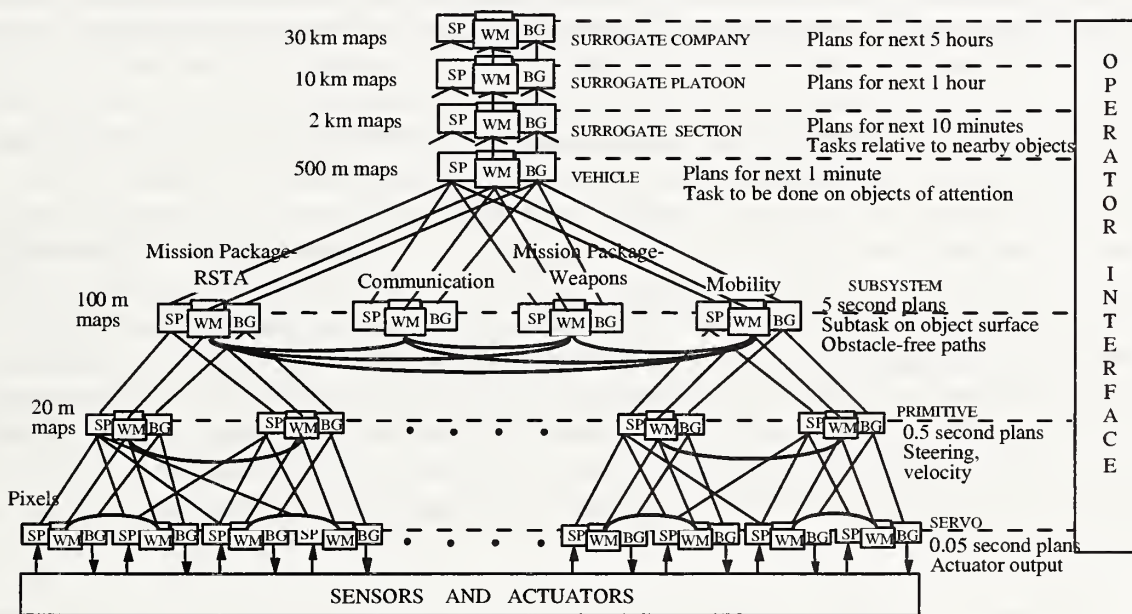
30 km maps SP WM BG SURROGATE COMPANY Plans for next 5 hours

10 km maps SP WM BG SURROGATE PLATOON Plans for next 1 hour

2 km maps SP WM BG SURROGATE SECTION Plans for next 10 minutes
Tasks relative to nearby objects

500 m maps SP WM BG VEHICLE Plans for next 1 minute
Task to be done on objects of attention

O P E R A T O R
I N T E R F A C E

Mission Package-RSTA
Communication
Mission Package-Weapons
Mobility

100 m maps
SP WM BG SP WM BG SP WM BG SP WM BG

SUBSYSTEM
5 second plans
Subtask on object surface
Obstacle-free paths

20 m maps
SP WM BG SP WM BG SP WM BG SP WM BG

PRIMITIVE
0.5 second plans
Steering, velocity

Pixels
SP WM BG SP WM BG SP WM BG SP WM BG SP WM BG SP WM BG SP WM BG SP WM BG

SERVO
0.05 second plans
Actuator output

SENSORS AND ACTUATORS